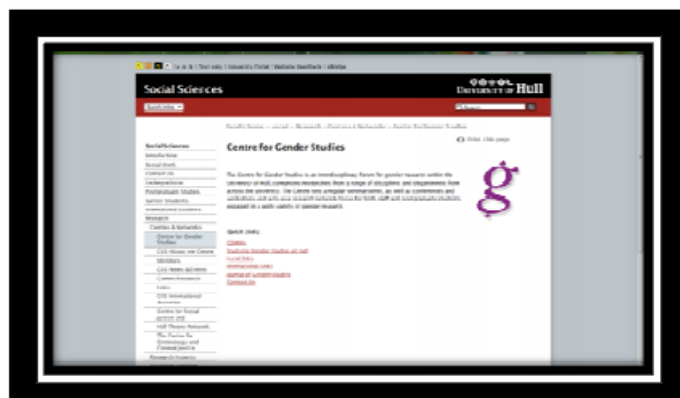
A | A | A | Text only | University Portal | Website feedback | eBridge

Social Sciences

UNIVERSITY OF Hull

Quick links

Search

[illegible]

Print this page

Social Sciences
Introduction
Social Work
Contact Us
Undergraduate
Postgraduate Studies
Current Students
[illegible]
Research
Centres & Networks
Centre for Gender Studies
CGS News on Gender
Members
CGS News &Events
Current Research
Links
CGS International Activities
Centre for Social Justice and
Hull Theory Network
The Centre for Criminology and Criminal Justice
Research Projects

Centre for Gender Studies

The Centre for Gender Studies is an interdisciplinary forum for gender research within the University of Hull. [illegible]

g

Quick links
Courses
Studying Gender Studies at Hull
Local links
International links
Journal of Gender Studies
Contact Us